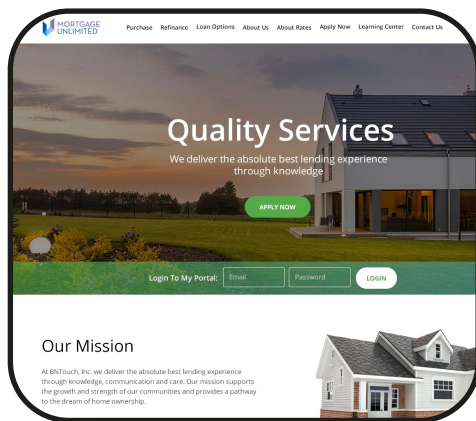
MORTGAGE UNLIMITED

Purchase Refinance Loan Options About Us About Rates Apply Now Learning Center Contact Us

Quality Services

We deliver the absolute best lending experience through knowledge

APPLY NOW

Login To My Portal: Email Password LOGIN

Our Mission

At BNTouch, Inc. we deliver the absolute best lending experience through knowledge, communication and care. Our mission supports the growth and strength of our communities and provides a pathway to the dream of home ownership.